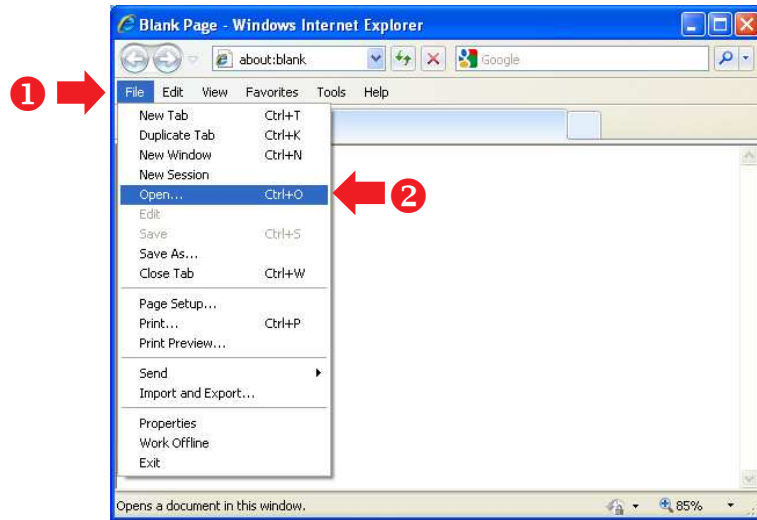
Blank Page - Windows Internet Explorer

about:blank

Google

❶

File Edit View Favorites Tools Help

New Tab Ctrl+T
Duplicate Tab Ctrl+K
New Window Ctrl+N
New Session
Open... Ctrl+O
Edit
Save Ctrl+S
Save As...
Close Tab Ctrl+W

Page Setup...
Print... Ctrl+P
Print Preview...

Send
Import and Export...

Properties
Work Offline
Exit

❷

Opens a document in this window.

85%